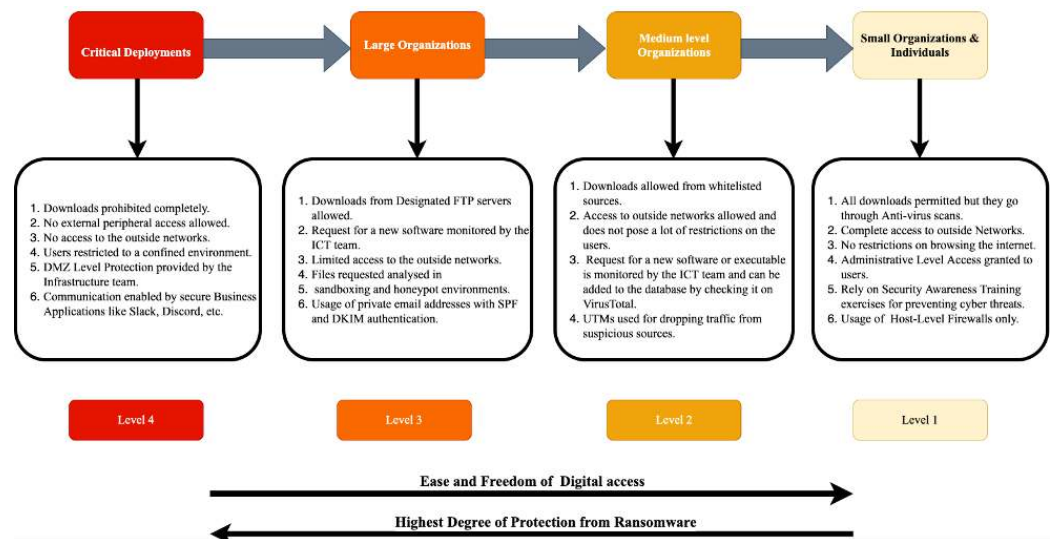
Critical Deployments

Large Organizations

Medium level Organizations

Small Organizations & Individuals

1. Downloads prohibited completely.
2. No external peripheral access allowed.
3. No access to the outside networks.
4. Users restricted to a confined environment.
5. DMZ Level Protection provided by the Infrastructure team.
6. Communication enabled by secure Business Applications like Slack, Discord, etc.

1. Downloads from Designated FTP servers allowed.
2. Request for a new software monitored by the ICT team.
3. Limited access to the outside networks.
4. Files requested analysed in
5. sandboxing and honeypot environments.
6. Usage of private email addresses with SPF and DKIM authentication.

1. Downloads allowed from whitelisted sources.
2. Access to outside networks allowed and does not pose a lot of restrictions on the users.
3. Request for a new software or executable is monitored by the ICT team and can be added to the database by checking it on VirusTotal.
4. UTMs used for dropping traffic from suspicious sources.

1. All downloads permitted but they go through Anti-virus scans.
2. Complete access to outside Networks.
3. No restrictions on browsing the internet.
4. Administrative Level Access granted to users.
5. Rely on Security Awareness Training exercises for preventing cyber threats.
6. Usage of Host-Level Firewalls only.

Level 4

Level 3

Level 2

Level 1

Ease and Freedom of Digital access

Highest Degree of Protection from Ransomware